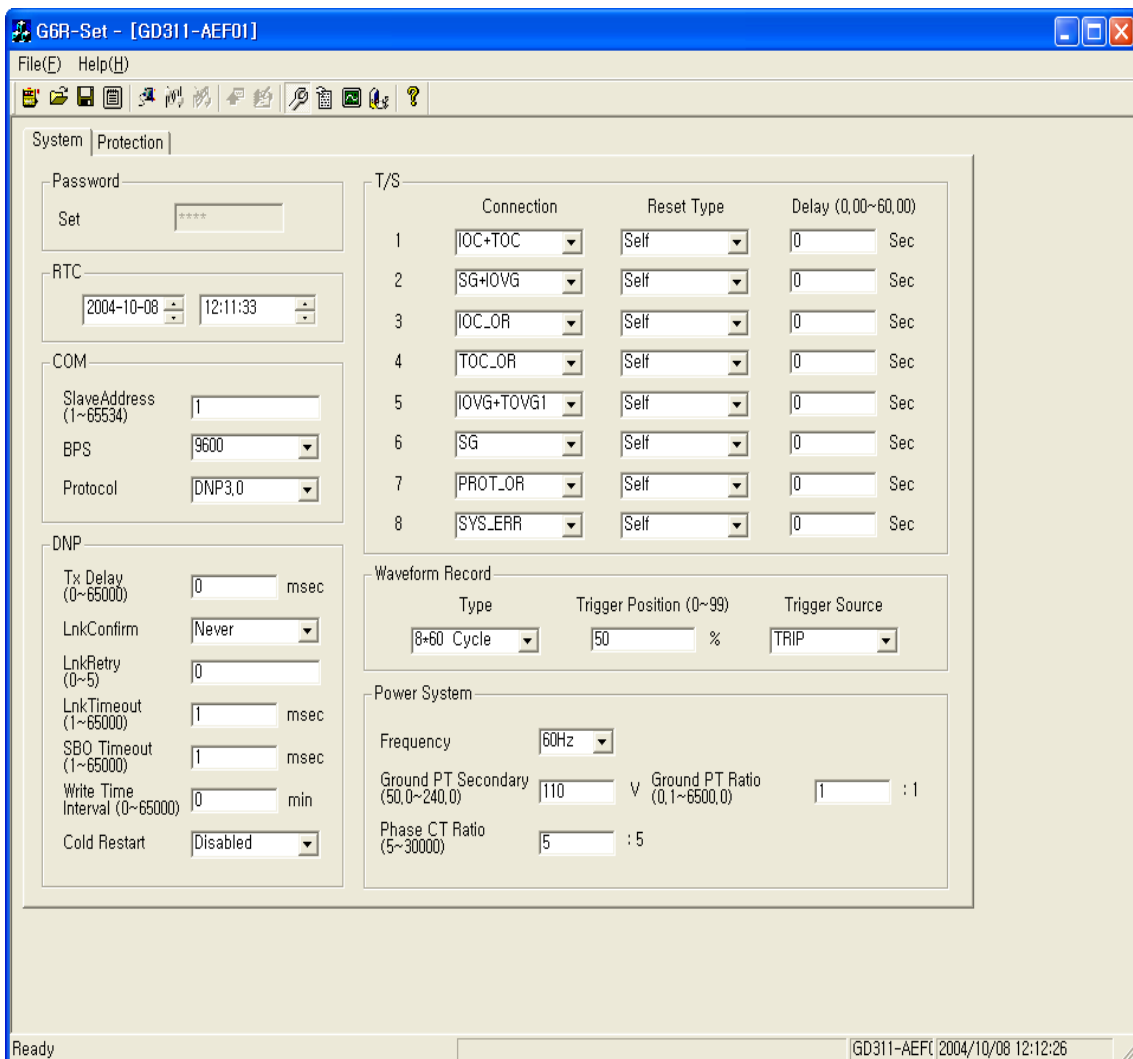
G6R-Set - [GD311-AEF01]

File(F) Help(H)

System | Protection

Password

Set ****

RTC

2004-10-08 12:11:33

COM

SlaveAddress (1~65534) 1

BPS 9600

Protocol DNP3,0

DNP

Tx Delay (0~65000) 0 msec

LnkConfirm Never

LnkRetry (0~5) 0

LnkTimeout (1~65000) 1 msec

SBO Timeout (1~65000) 1 msec

Write Time Interval (0~65000) 0 min

Cold Restart Disabled

T/S

| | Connection | Reset Type | Delay (0,00~60,00) | |
|---|---|---|---|---|
| 1 | IOC+TOC | Self | 0 | Sec |
| 2 | SG+IOVG | Self | 0 | Sec |
| 3 | IOC_OR | Self | 0 | Sec |
| 4 | TOC_OR | Self | 0 | Sec |
| 5 | IOVG+TOVG1 | Self | 0 | Sec |
| 6 | SG | Self | 0 | Sec |
| 7 | PROT_OR | Self | 0 | Sec |
| 8 | SYS_ERR | Self | 0 | Sec |

Waveform Record

Type 8+60 Cycle

Trigger Position (0~99) 50 %

Trigger Source TRIP

Power System

Frequency 60Hz

Ground PT Secondary (50,0~240,0) 110 V

Ground PT Ratio (0,1~6500,0) 1 : 1

Phase CT Ratio (5~30000) 5 : 5

Ready

GD311-AEF( 2004/10/08 12:12:26